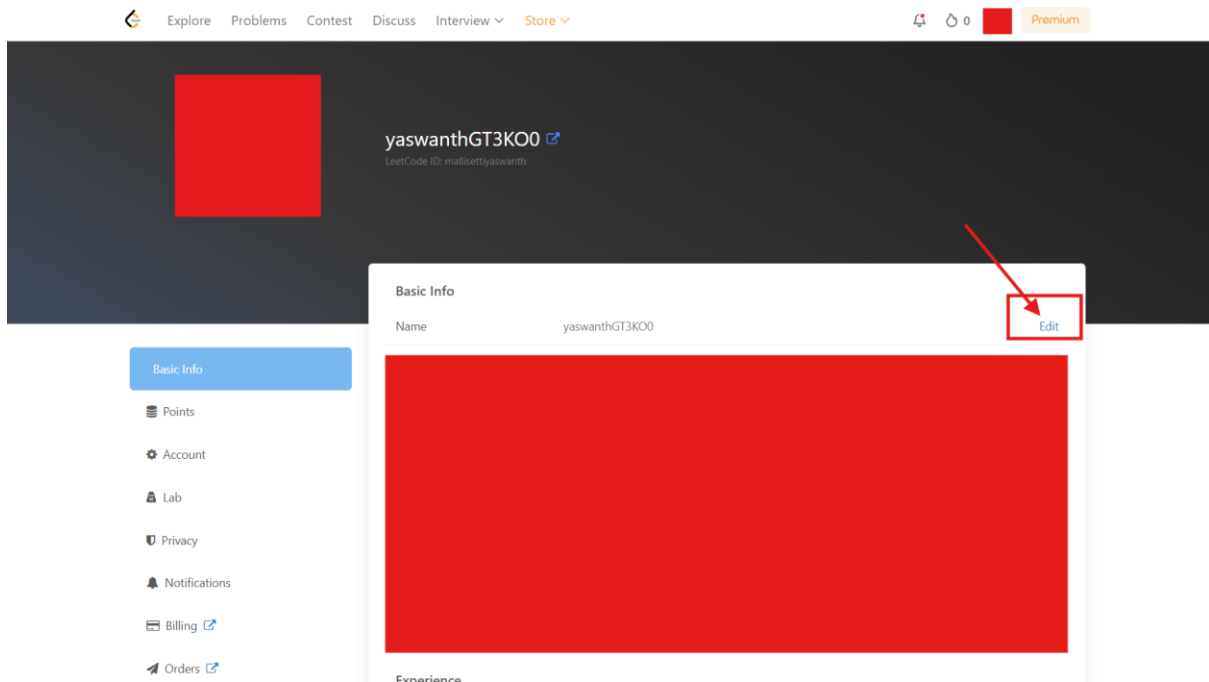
Explore Problems Contest Discuss Interview Store

0 Premium

yaswanthGT3KO0

LeetCode ID: mallisettiyaswanth

Basic Info

Name yaswanthGT3KO0 Edit

Basic Info

Points

Account

Lab

Privacy

Notifications

Billing

Orders

Experience